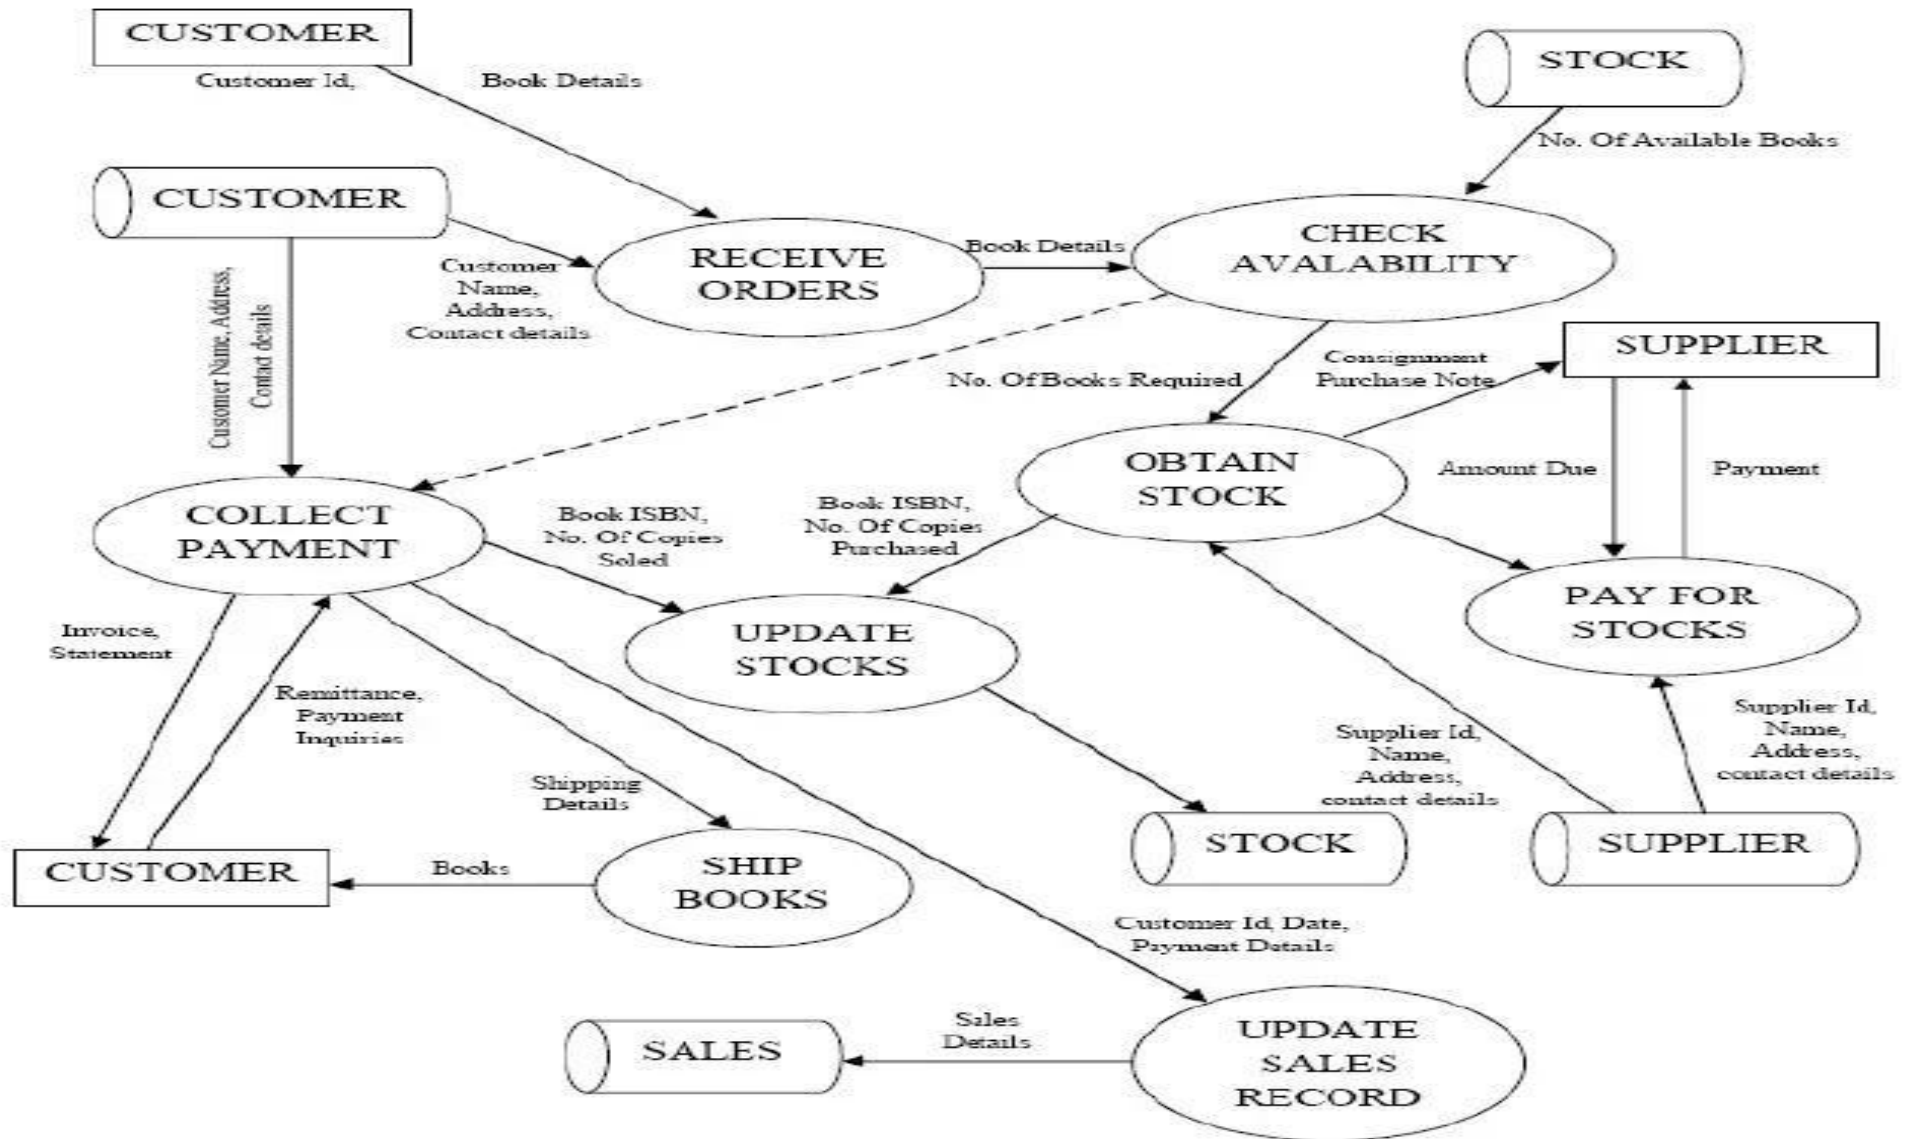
CUSTOMER

Customer Id,

Book Details

STOCK

No. Of Available Books

CUSTOMER

Customer Name, Address, Contact details

Customer Name, Address, Contact details

RECEIVE ORDERS

Book Details

CHECK AVALABILITY

SUPPLIER

Consignment Purchase Note

No. Of Books Required

OBTAIN STOCK

Amount Due

Payment

COLLECT PAYMENT

Book ISBN, No. Of Copies Soled

Book ISBN, No. Of Copies Purchased

PAY FOR STOCKS

UPDATE STOCKS

Invoice, Statement

Remittance, Payment Inquiries

Supplier Id, Name, Address, contact details

Supplier Id, Name, Address, contact details

Shipping Details

STOCK

SUPPLIER

CUSTOMER

Books

SHIP BOOKS

Customer Id, Date, Payment Details

SALES

Sales Details

UPDATE SALES RECORD